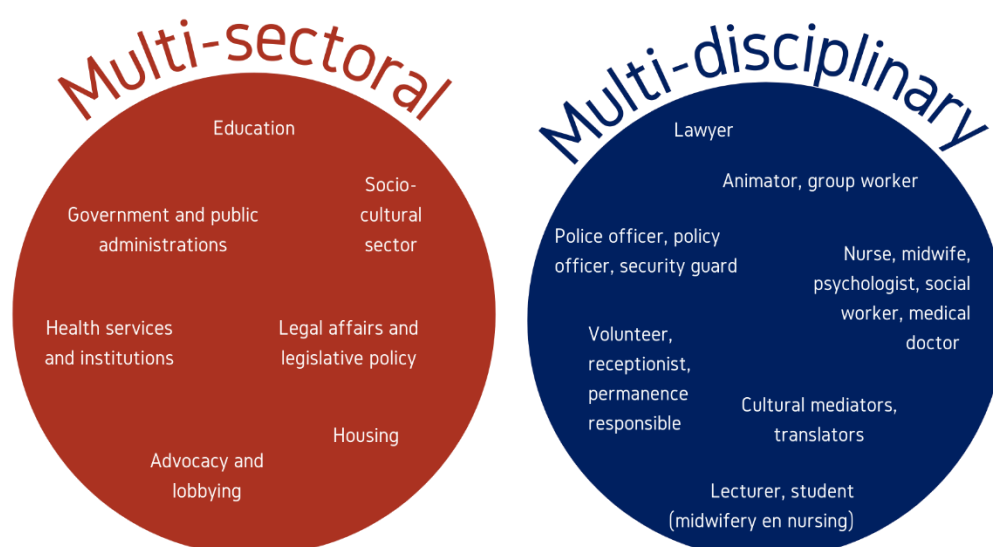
Multi-sectoral

Education

Socio-cultural sector

Government and public administrations

Health services and institutions

Legal affairs and legislative policy

Housing

Advocacy and lobbying

Multi-disciplinary

Lawyer

Animator, group worker

Police officer, policy officer, security guard

Nurse, midwife, psychologist, social worker, medical doctor

Volunteer, receptionist, permanence responsible

Cultural mediators, translators

Lecturer, student (midwifery en nursing)